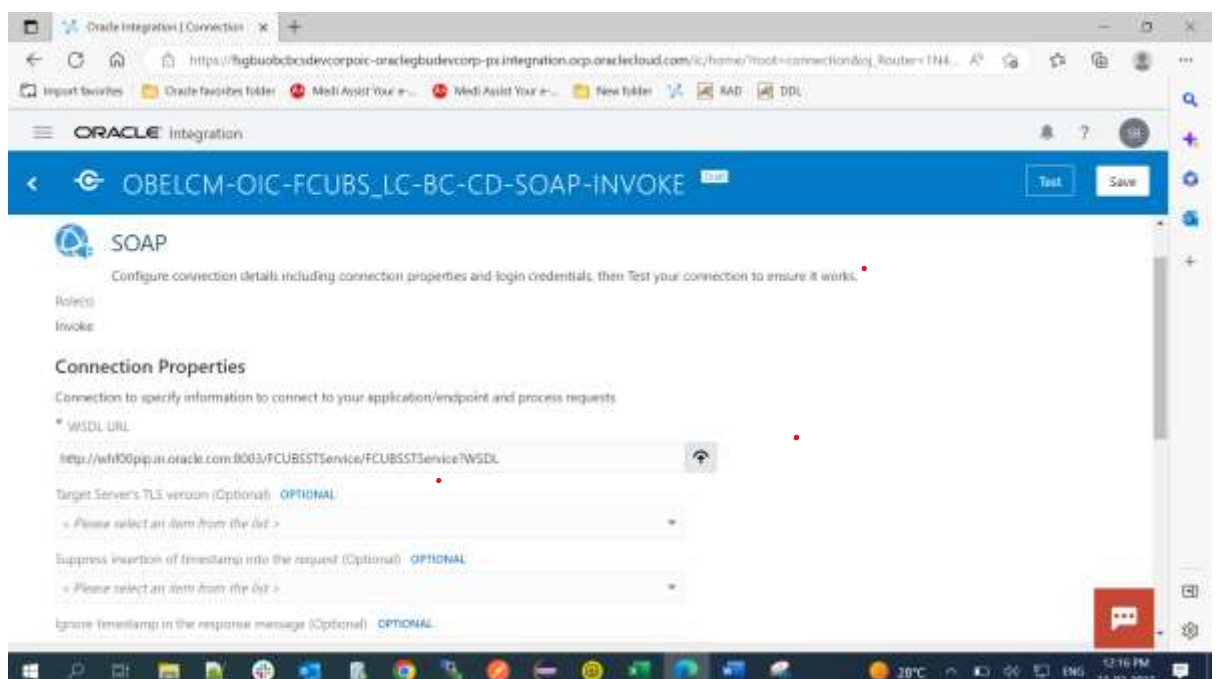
Oracle Integration | Connection ×

https://fsgbuobcbcudevcorpoic-oraclegbudevcorp-px.integration.ocp.oraclecloud.com/ic/home/?root=connection&oj_Router=1N4...

Import favorites | Oracle favorites folder | Medi Assist Your e-... | Medi Assist Your e-... | New folder | RAD | DDL

ORACLE Integration

SR

OBELCM-OIC-FCUBS_LC-BC-CD-SOAP-INVOKE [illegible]

Test Save

SOAP

Configure connection details including connection properties and login credentials, then Test your connection to ensure it works.

Role(s)

Invoke

Connection Properties

Connection to specify information to connect to your application/endpoint and process requests

* WSDL URL

http://whf00pip.in.oracle.com:8003/FCUBSSTService/FCUBSSTService?WSDL

Target Server's TLS version (Optional) OPTIONAL

< Please select an item from the list >

Suppress insertion of timestamp into the request (Optional) OPTIONAL

< Please select an item from the list >

Ignore timestamp in the response message (Optional) OPTIONAL

20°C ENG 12:16 PM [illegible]